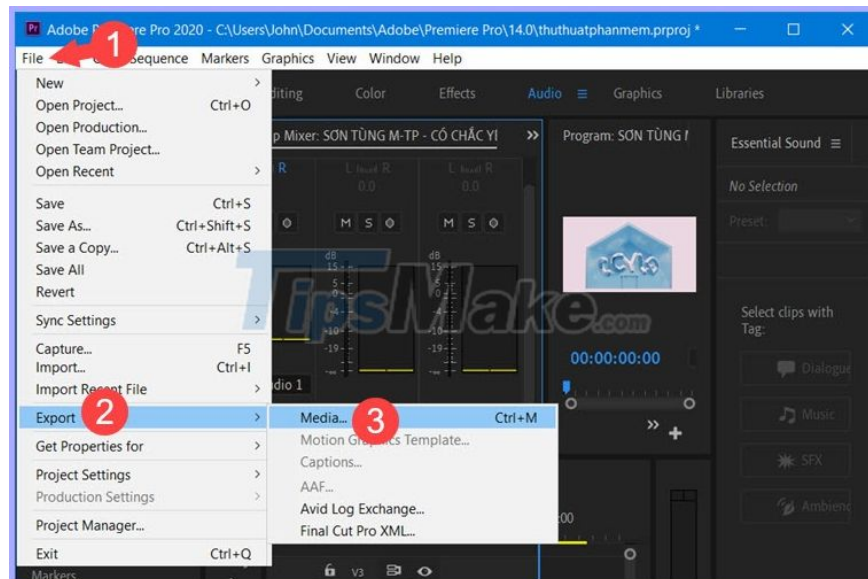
Adobe P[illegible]ere Pro 2020 - C:\Users\John\Documents\Adobe\Premiere Pro\14.0\thuthuatphanmem.prproj *

File 1 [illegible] Sequence Markers Graphics View Window Help

New
Open Project... Ctrl+O
Open Production...
Open Team Project...
Open Recent
Save Ctrl+S
Save As... Ctrl+Shift+S
Save a Copy... Ctrl+Alt+S
Save All
Revert
Sync Settings
Capture... F5
Import... Ctrl+I
Import Recent File
Export 2
Get Properties for
Project Settings
Production Settings
Project Manager...
Exit Ctrl+Q

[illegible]diting Color Effects Audio Graphics Libraries

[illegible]p Mixer: SƠN TÙNG M-TP - CÓ CHẮC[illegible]

Program: SƠN TÙNG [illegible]

Essential Sound
No Selection
Preset:

Media... 3 Ctrl+M
Motion Graphics Template...
Captions...
AAF...
Avid Log Exchange...
Final Cut Pro XML...

TipsMake.com

00:00:00:00

Select clips with Tag:
Dialogue
Music
SFX
Ambience

Markers